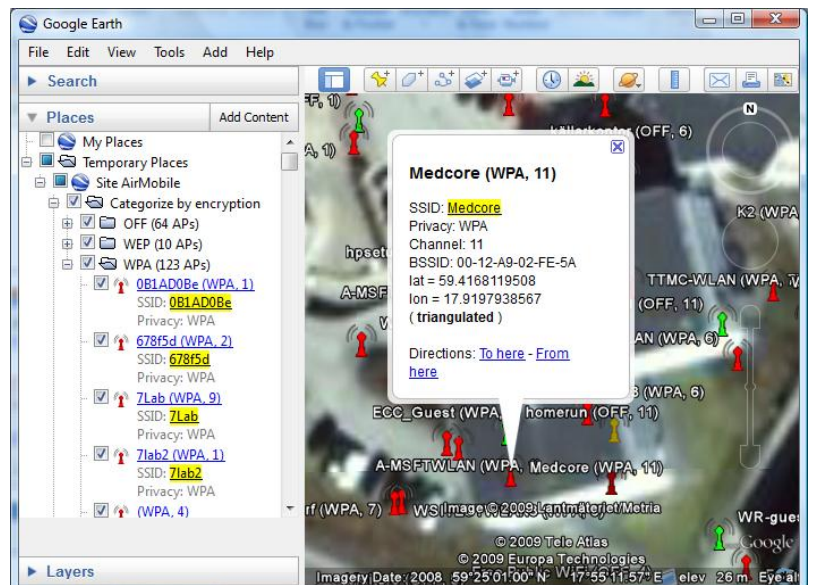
Google Earth

File Edit View Tools Add Help

Search

Places

Add Content

My Places

Temporary Places

Site AirMobile

Categorize by encryption

OFF (64 APs)

WEP (10 APs)

WPA (123 APs)

0B1AD0Be (WPA, 1)
SSID: 0B1AD0Be
Privacy: WPA

678f5d (WPA, 2)
SSID: 678f5d
Privacy: WPA

7Lab (WPA, 9)
SSID: 7Lab
Privacy: WPA

7lab2 (WPA, 1)
SSID: 7lab2
Privacy: WPA

(WPA, 4)

Layers

Medcore (WPA, 11)

SSID: Medcore
Privacy: WPA
Channel: 11
BSSID: 00-12-A9-02-FE-5A
lat = 59.4168119508
lon = 17.9197938567
( triangulated )

Directions: To here - From here

OFF, 1)

A, 1)

källarkontor (OFF, 6)

K2 (WPA

hpset

A-MSF

TTMC-WLAN (WPA, 7

(OFF, 11)

AN (WPA, 6)

3 (WPA, 6)

ECC_Guest (WPA

homerun (OFF, 11)

A-MSFTWLAN (WPA

Medcore (WPA, 11)

rf (WPA, 7)

WS

Image © 2009 Lantmäteriet/Metria

WR-gues

© 2009 Tele Atlas
© 2009 Europa Technologies

Google

Imagery Date: 2008 59°25'01.00" N 17°55'11.57" E elev 26 m Eye alt